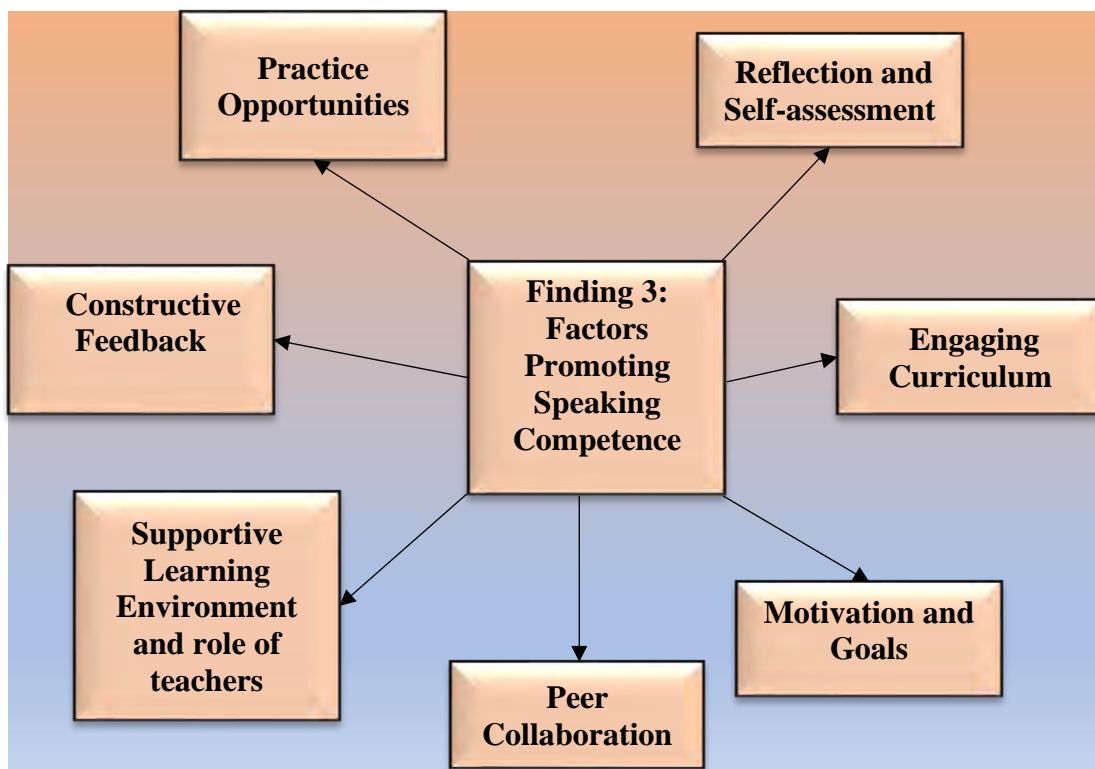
Practice Opportunities

Reflection and Self-assessment

Constructive Feedback

Finding 3: Factors Promoting Speaking Competence

Engaging Curriculum

Supportive Learning Environment and role of teachers

Motivation and Goals

Peer Collaboration